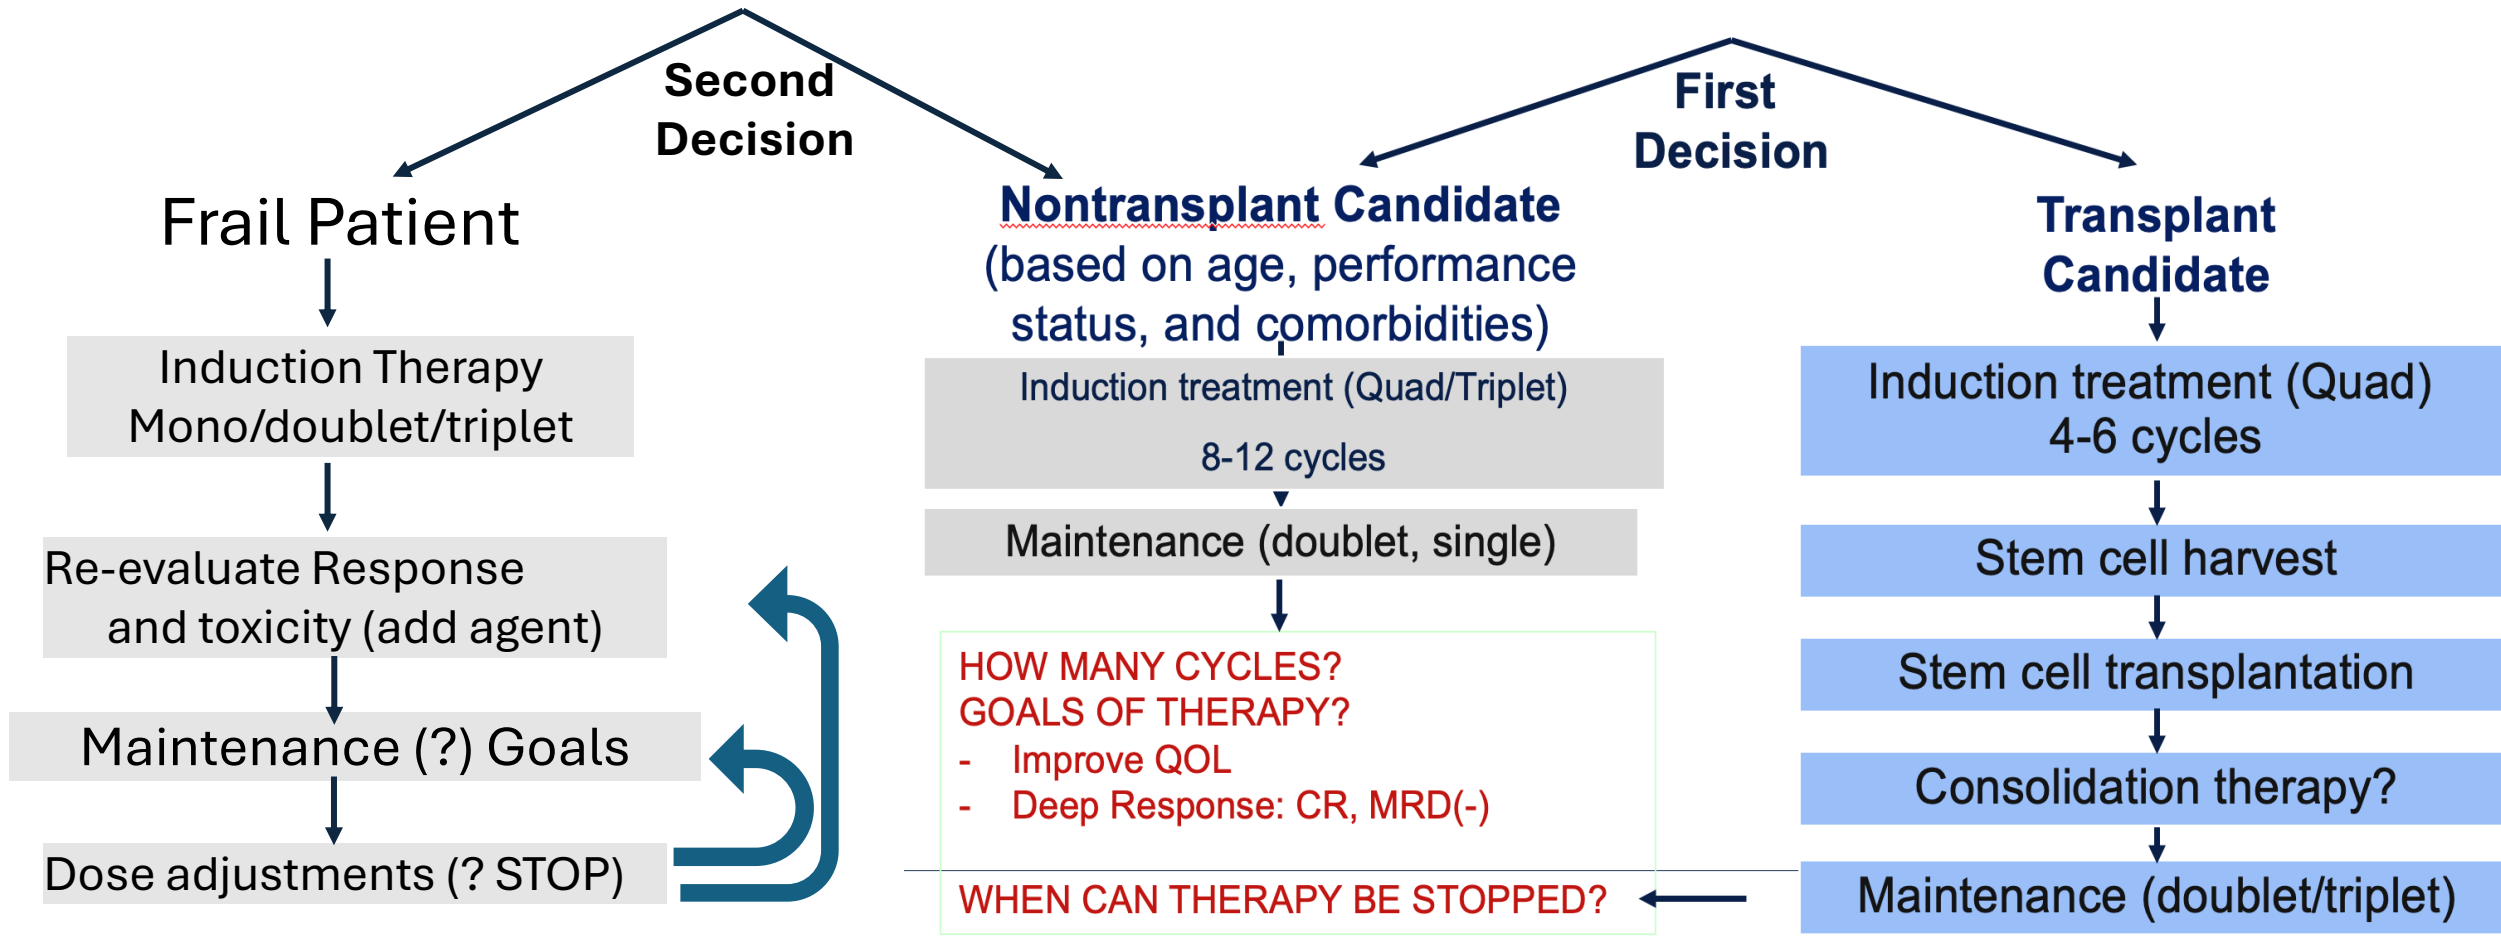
Second Decision

First Decision

Frail Patient

Induction Therapy Mono/doublet/triplet

Re-evaluate Response and toxicity (add agent)

Maintenance (?) Goals

Dose adjustments (? STOP)

Nontransplant Candidate (based on age, performance status, and comorbidities)

Induction treatment (Quad/Triplet)

8-12 cycles

Maintenance (doublet, single)

HOW MANY CYCLES?
GOALS OF THERAPY?
- Improve QOL
- Deep Response: CR, MRD(-)

WHEN CAN THERAPY BE STOPPED?

Transplant Candidate

Induction treatment (Quad) 4-6 cycles

Stem cell harvest

Stem cell transplantation

Consolidation therapy?

Maintenance (doublet/triplet)